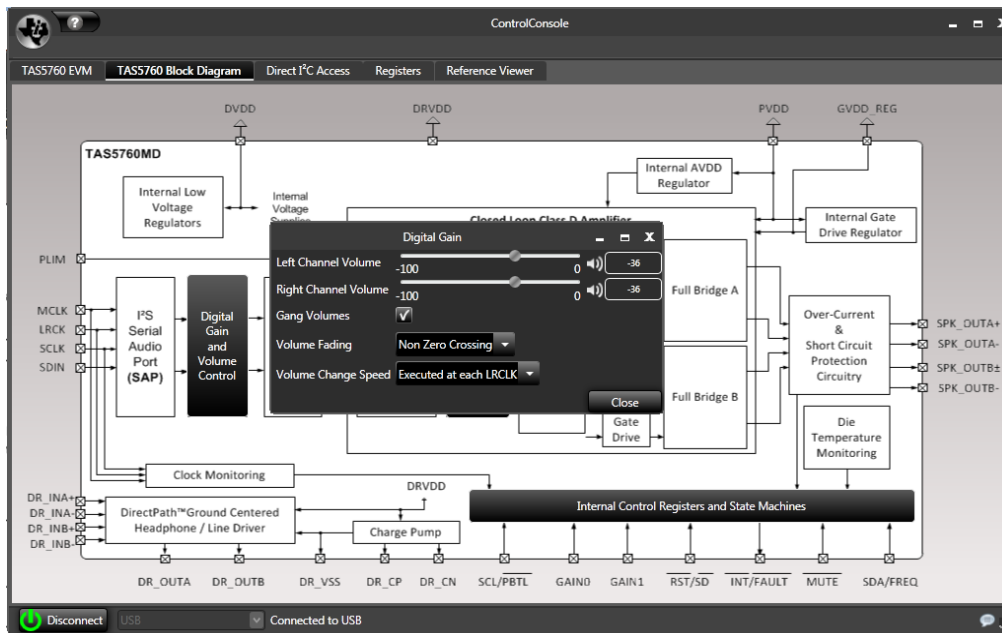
ControlConsole

TAS5760 EVM | TAS5760 Block Diagram | Direct I²C Access | Registers | Reference Viewer

DVDD
DRVDD
PVDD
GVDD_REG

TAS5760MD

Internal Low Voltage Regulators

Internal Voltage Supplies

Closed Loop Class D Amplifier

Internal AVDD Regulator

Internal Gate Drive Regulator

PLIM

MCLK
LRCK
SCLK
SDIN

I²S Serial Audio Port (SAP)

Digital Gain and Volume Control

Digital Gain

Left Channel Volume -100 0 -36

Right Channel Volume -100 0 -36

Gang Volumes

Volume Fading Non Zero Crossing

Volume Change Speed Executed at each LRCLK

Close

Full Bridge A

Full Bridge B

Gate Drive

Over-Current & Short Circuit Protection Circuitry

SPK_OUTA+
SPK_OUTA-
SPK_OUTB±
SPK_OUTB-

Die Temperature Monitoring

Clock Monitoring

DRVDD

DR_INA+
DR_INA-
DR_INB+
DR_INB

DirectPath™Ground Centered Headphone / Line Driver

Charge Pump

Internal Control Registers and State Machines

DR_OUTA DR_OUTB DR_VSS DR_CP DR_CN SCL/$\overline{PBTL}$ GAIN0 GAIN1 $\overline{RST/SD}$ $\overline{INT/FAULT}$ $\overline{MUTE}$ SDA/FREQ

Disconnect USB Connected to USB